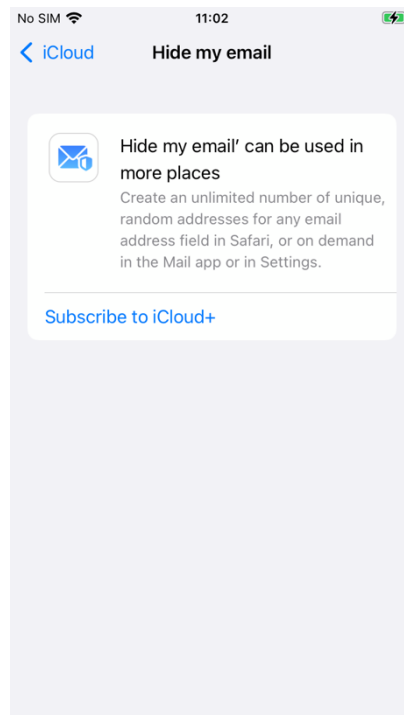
No SIM

11:02

< iCloud

Hide my email

Hide my email' can be used in more places

Create an unlimited number of unique, random addresses for any email address field in Safari, or on demand in the Mail app or in Settings.

Subscribe to iCloud+